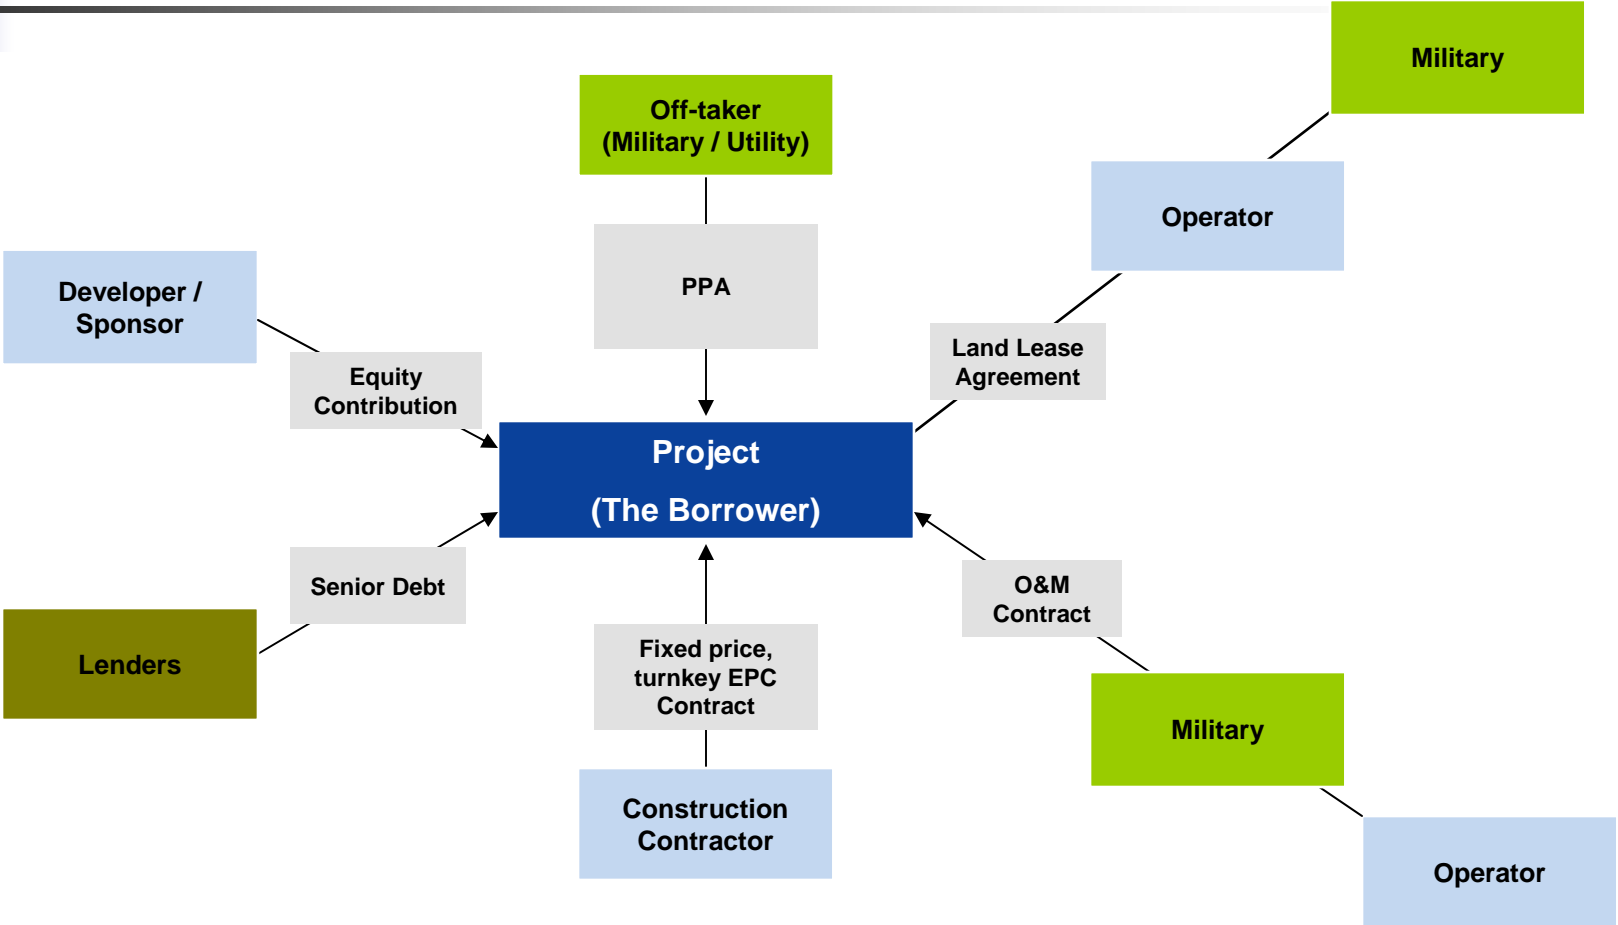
Military

Off-taker (Military / Utility)

Operator

PPA

Developer / Sponsor

Land Lease Agreement

Equity Contribution

Project

(The Borrower)

Senior Debt

O&M Contract

Lenders

Fixed price, turnkey EPC Contract

Military

Construction Contractor

Operator